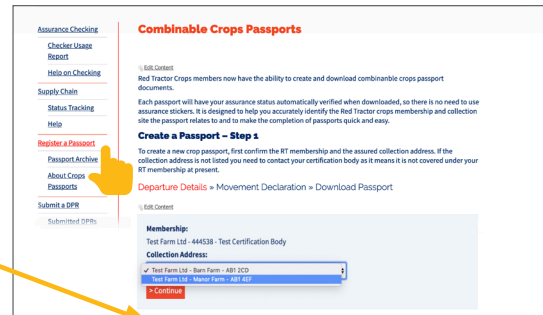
Assurance Checking
Checker Usage Report
Help on Checking
Supply Chain
Status Tracking
Help
Register a Passport
Passport Archive
About Crops Passports
Submit a DPR
Submitted DPRs

Combinable Crops Passports

Edit Content

Red Tractor Crops members now have the ability to create and download combinable crops passport documents.

Each passport will have your assurance status automatically verified when downloaded, so there is no need to use assurance stickers. It is designed to help you accurately identify the Red Tractor crops membership and collection site the passport relates to and to make the completion of passports quick and easy.

Create a Passport – Step 1

To create a new crop passport, first confirm the RT membership and the assured collection address. If the collection address is not listed you need to contact your certification body as it means it is not covered under your RT membership at present.

Departure Details » Movement Declaration » Download Passport

Edit Content

Membership:
Test Farm Ltd - 444538 - Test Certification Body
Collection Address:
✓ Test Farm Ltd – Barn Farm – AB1 2CD
Test Farm Ltd – Manor Farm – AB1 4EF
» Continue